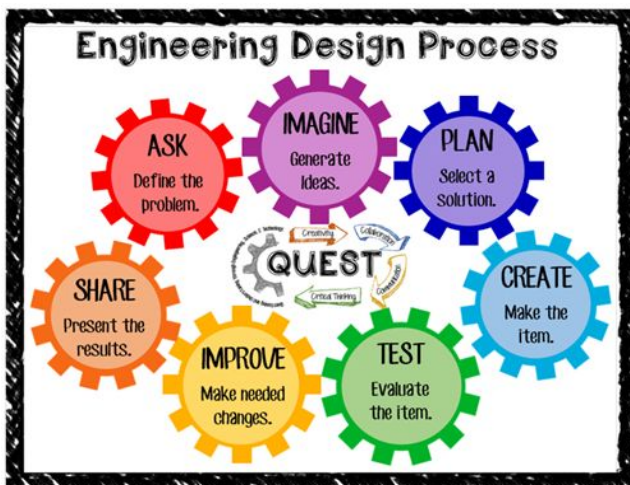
Engineering Design Process

ASK
Define the problem.

IMAGINE
Generate Ideas.

PLAN
Select a solution.

Creativity
Collaboration
QUEST
Communication
Critical Thinking
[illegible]

SHARE
Present the results.

CREATE
Make the item.

IMPROVE
Make needed changes.

TEST
Evaluate the item.